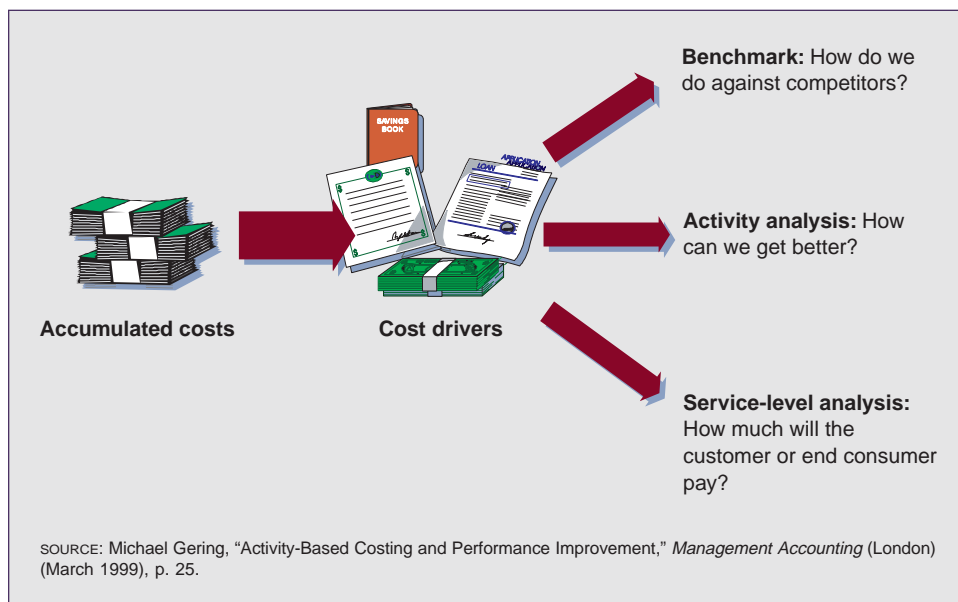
SAVINGS BOOK

LOAN APPLICATION

Accumulated costs

Cost drivers

**Benchmark:** How do we do against competitors?

**Activity analysis:** How can we get better?

**Service-level analysis:** How much will the customer or end consumer pay?

SOURCE: Michael Gering, “Activity-Based Costing and Performance Improvement,” *Management Accounting* (London) (March 1999), p. 25.